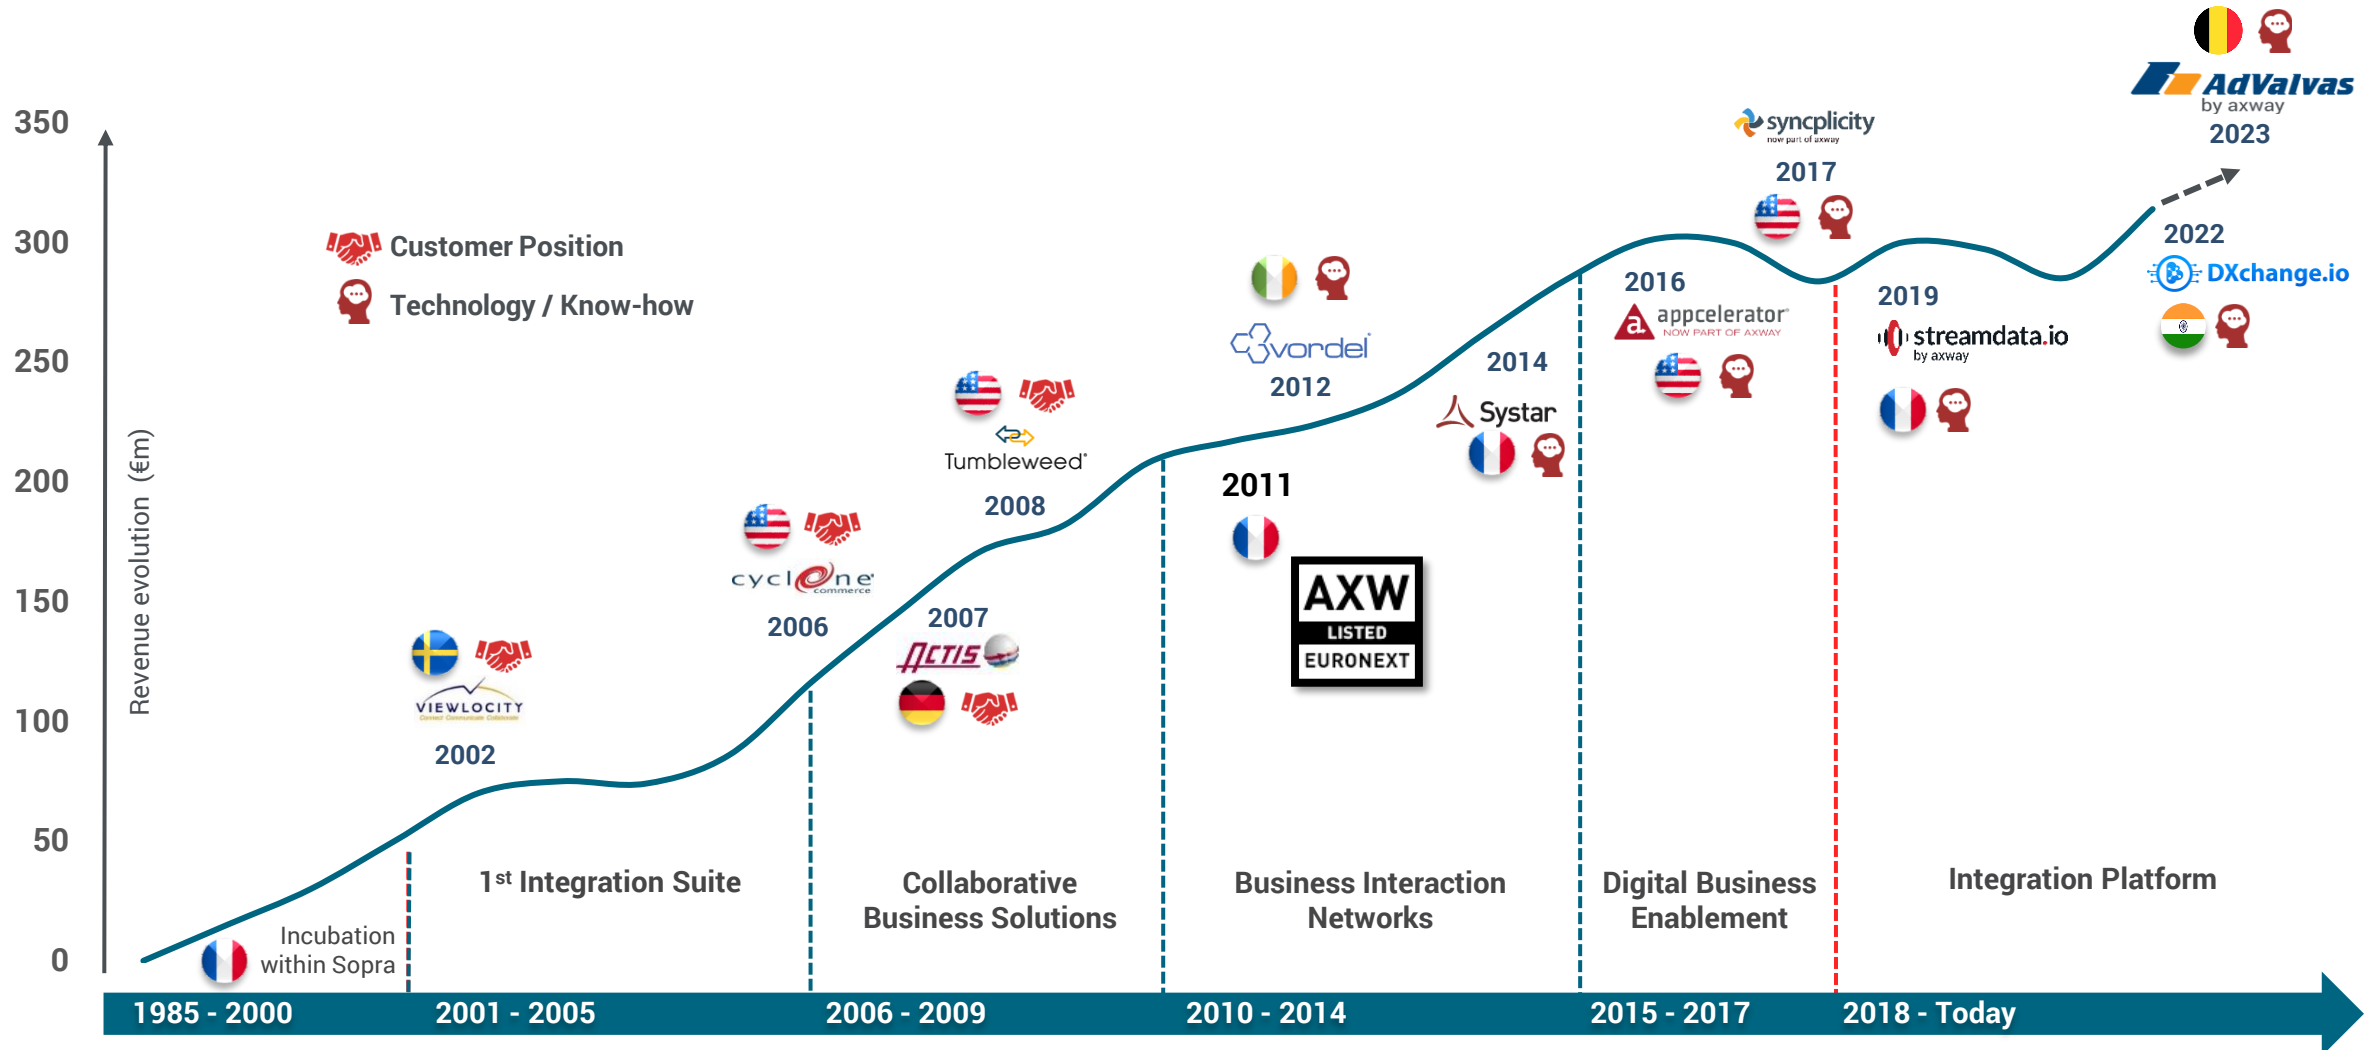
350
300
250
200
150
100
50
0

Revenue evolution (€m)

Customer Position
Technology / Know-how

AdValvas by axway
2023

syncplicity now part of axway
2017

2022
DXchange.io

2016
appcelerator NOW PART OF AXWAY

2019
streamdata.io by axway

vordel
2012

2014
Systar

2011
AXW LISTED EURONEXT

Tumbleweed
2008

cyclone commerce
2006

2007
ACTIS

VIEWLOCITY
2002

Incubation within Sopra

1$^{st}$ Integration Suite

Collaborative Business Solutions

Business Interaction Networks

Digital Business Enablement

Integration Platform

1985 - 2000
2001 - 2005
2006 - 2009
2010 - 2014
2015 - 2017
2018 - Today